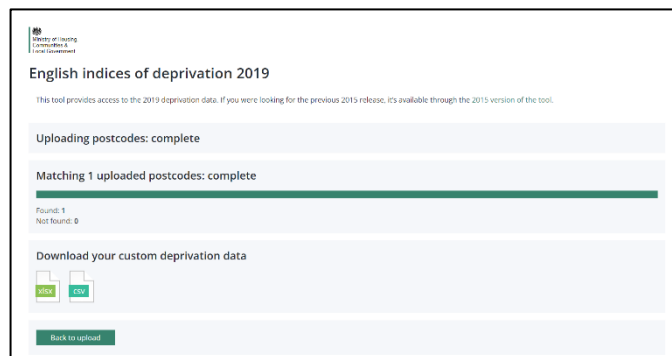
Ministry of Housing Communities & Local Government

English indices of deprivation 2019

This tool provides access to the 2019 deprivation data. If you were looking for the previous 2015 release, it's available through the 2015 version of the tool.

Uploading postcodes: complete

Matching 1 uploaded postcodes: complete

Found: 1
Not found: 0

Download your custom deprivation data

xlsx

csv

Back to upload